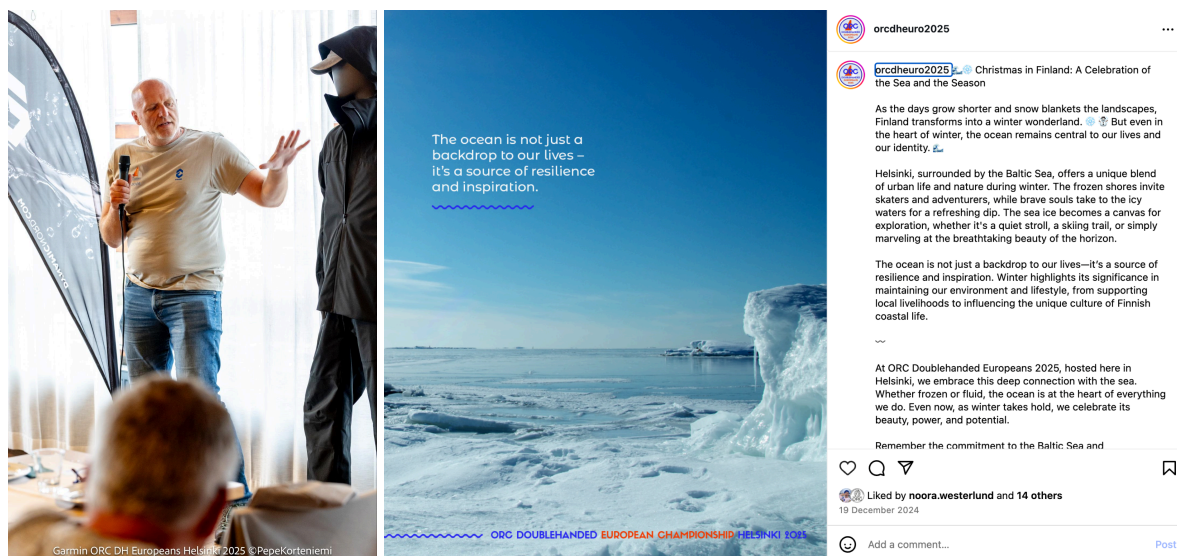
Garmin ORC DH Europeans Helsinki 2025 ©PepeKorteniemi

The ocean is not just a backdrop to our lives – it's a source of resilience and inspiration.

ORC DOUBLEHANDED EUROPEAN CHAMPIONSHIP HELSINKI 2025

orcdheuro2025

orcdheuro2025 🌊❄️ Christmas in Finland: A Celebration of the Sea and the Season

As the days grow shorter and snow blankets the landscapes, Finland transforms into a winter wonderland. ❄️☃️ But even in the heart of winter, the ocean remains central to our lives and our identity. 🌊

Helsinki, surrounded by the Baltic Sea, offers a unique blend of urban life and nature during winter. The frozen shores invite skaters and adventurers, while brave souls take to the icy waters for a refreshing dip. The sea ice becomes a canvas for exploration, whether it's a quiet stroll, a skiing trail, or simply marveling at the breathtaking beauty of the horizon.

The ocean is not just a backdrop to our lives—it's a source of resilience and inspiration. Winter highlights its significance in maintaining our environment and lifestyle, from supporting local livelihoods to influencing the unique culture of Finnish coastal life.

〰️

At ORC Doublehanded Europeans 2025, hosted here in Helsinki, we embrace this deep connection with the sea. Whether frozen or fluid, the ocean is at the heart of everything we do. Even now, as winter takes hold, we celebrate its beauty, power, and potential.

Remember the commitment to the Baltic Sea and

Liked by noora.westerlund and 14 others
19 December 2024

Add a comment...
Post